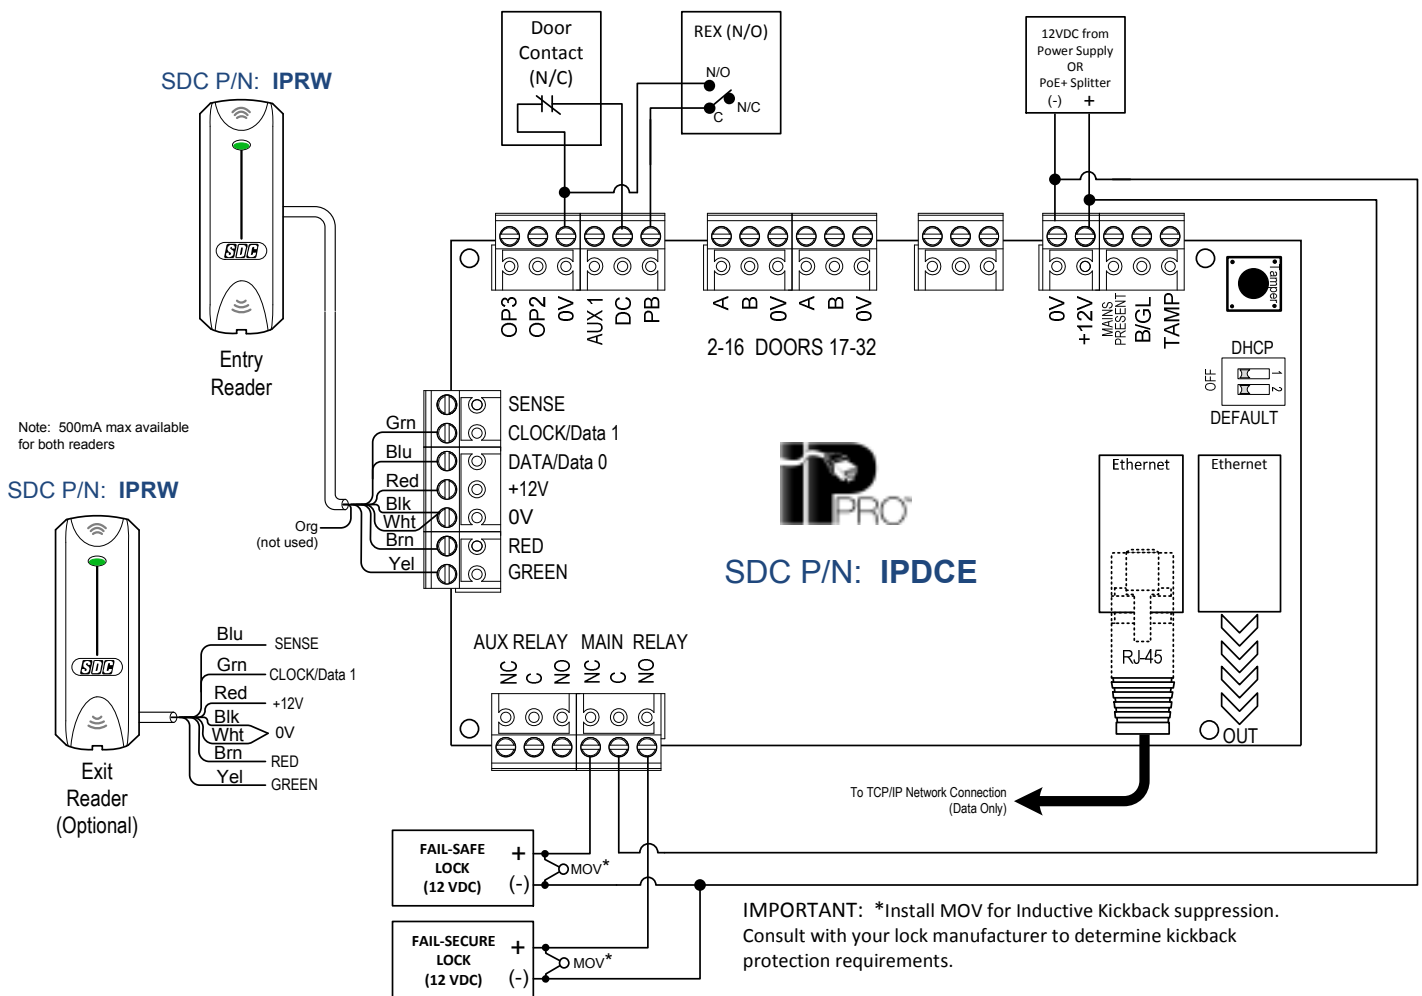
SDC P/N: IPRW

SDC

Entry Reader

Note: 500mA max available for both readers

SDC P/N: IPRW

SDC

Exit Reader (Optional)

Door Contact (N/C)

REX (N/O)
N/O
C
N/C

12VDC from Power Supply OR PoE+ Splitter
(-) +

OP3 OP2 0V AUX 1 DC PB

A B 0V A B 0V
2-16 DOORS 17-32

0V +12V MAINS PRESENT B/GL TAMP

Tamper

DHCP
OFF 1 2
DEFAULT

Grn
Blu
Red
Blk
Wht
Brn
Yel
Org (not used)

SENSE
CLOCK/Data 1
DATA/Data 0
+12V
0V
RED
GREEN

iPRO

SDC P/N: IPDCE

Ethernet
Ethernet
RJ-45
OUT

Blu SENSE
Grn CLOCK/Data 1
Red +12V
Blk
Wht 0V
Brn RED
Yel GREEN

AUX RELAY MAIN RELAY
NC C NO NC C NO

To TCP/IP Network Connection (Data Only)

FAIL-SAFE LOCK (12 VDC)
+
(-)
MOV*

FAIL-SECURE LOCK (12 VDC)
+
(-)
MOV*

IMPORTANT: *Install MOV for Inductive Kickback suppression. Consult with your lock manufacturer to determine kickback protection requirements.